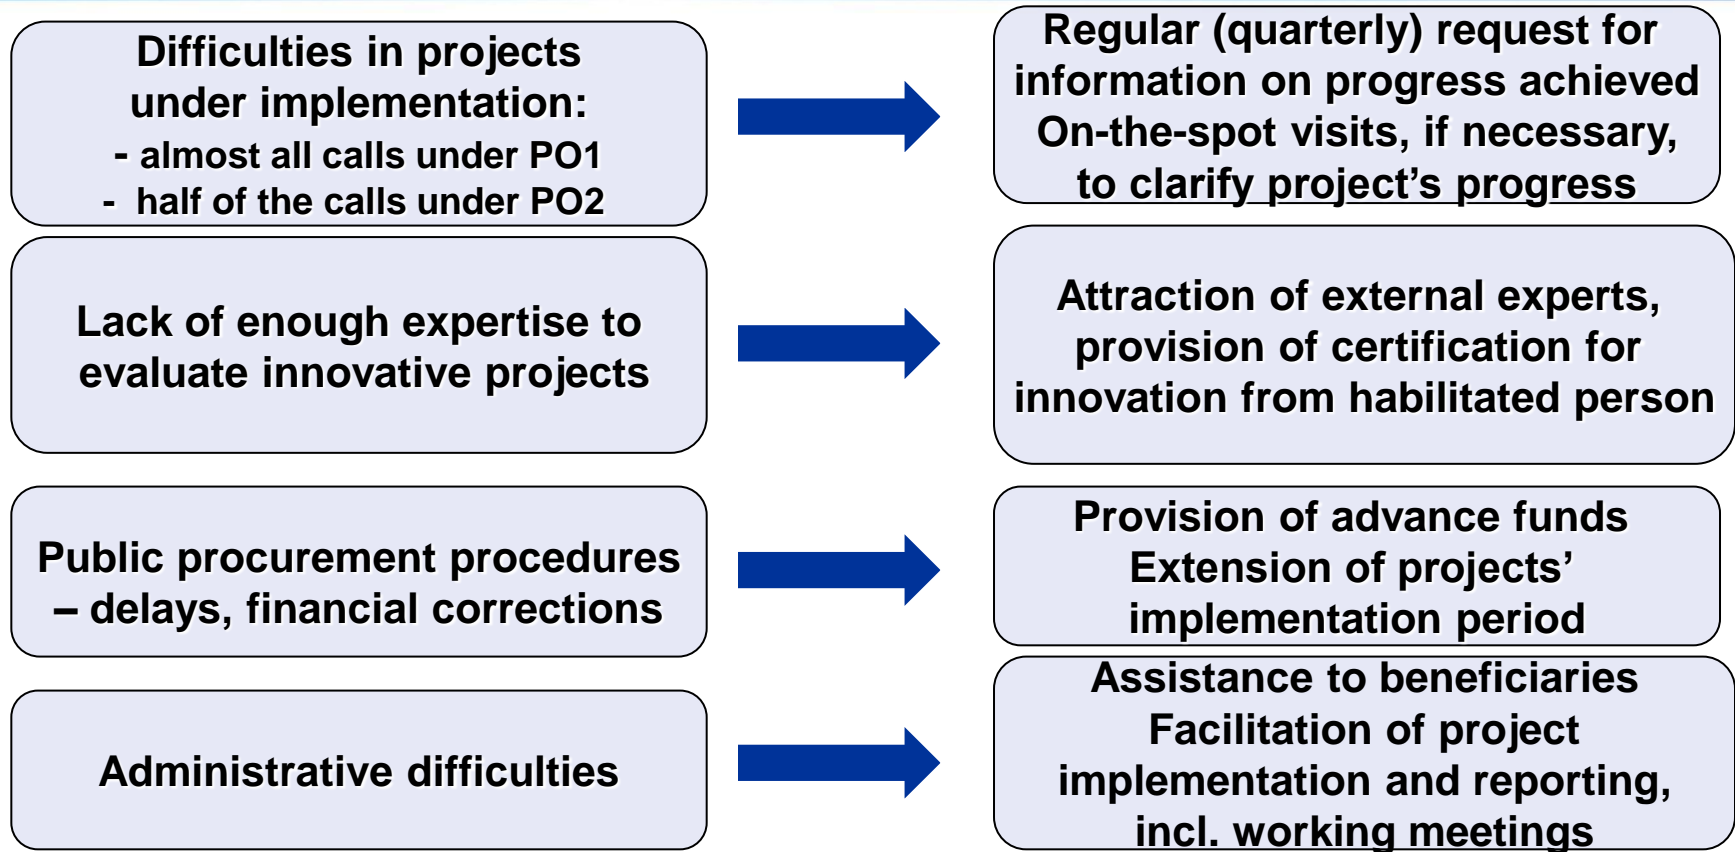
Difficulties in projects under implementation:
- almost all calls under PO1
- half of the calls under PO2

Regular (quarterly) request for information on progress achieved
On-the-spot visits, if necessary, to clarify project's progress

Lack of enough expertise to evaluate innovative projects

Attraction of external experts, provision of certification for innovation from habilitated person

Public procurement procedures – delays, financial corrections

Provision of advance funds
Extension of projects' implementation period

Administrative difficulties

Assistance to beneficiaries
Facilitation of project implementation and reporting, incl. working meetings